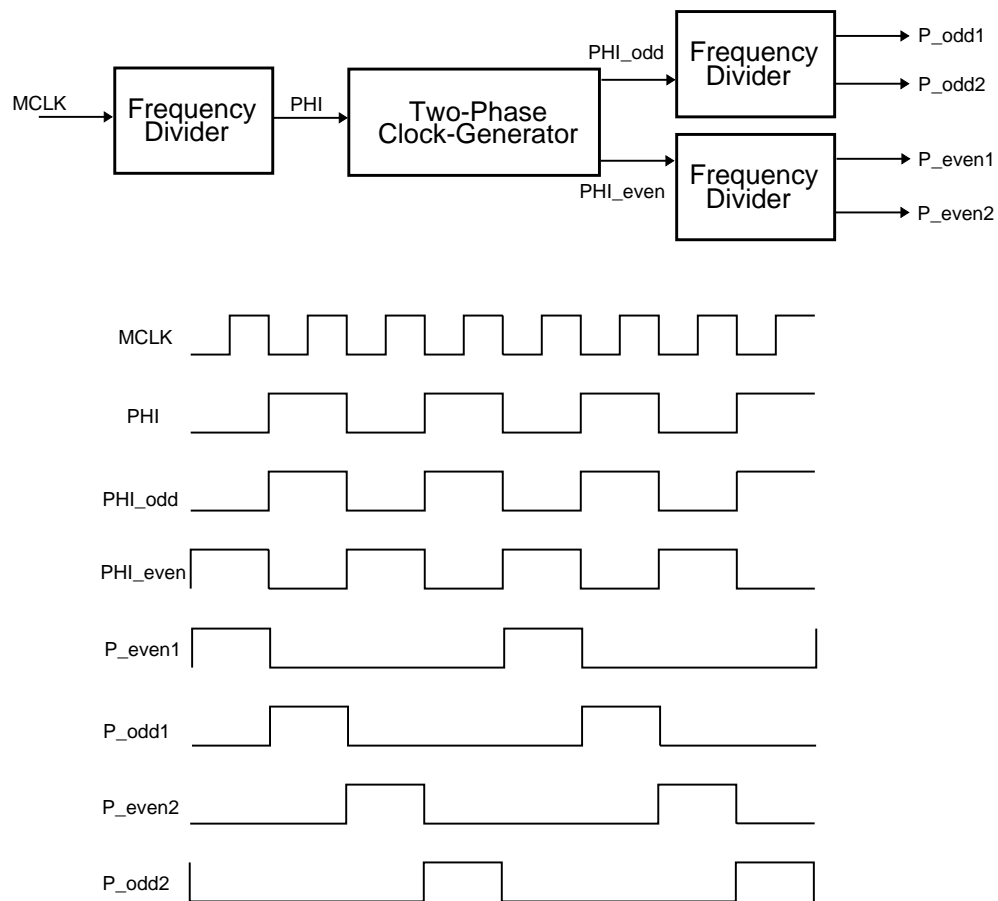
MCLK

Frequency Divider

PHI

Two-Phase Clock-Generator

PHI_odd

PHI_even

Frequency Divider

P_odd1

P_odd2

Frequency Divider

P_even1

P_even2

MCLK

PHI

PHI_odd

PHI_even

P_even1

P_odd1

P_even2

P_odd2